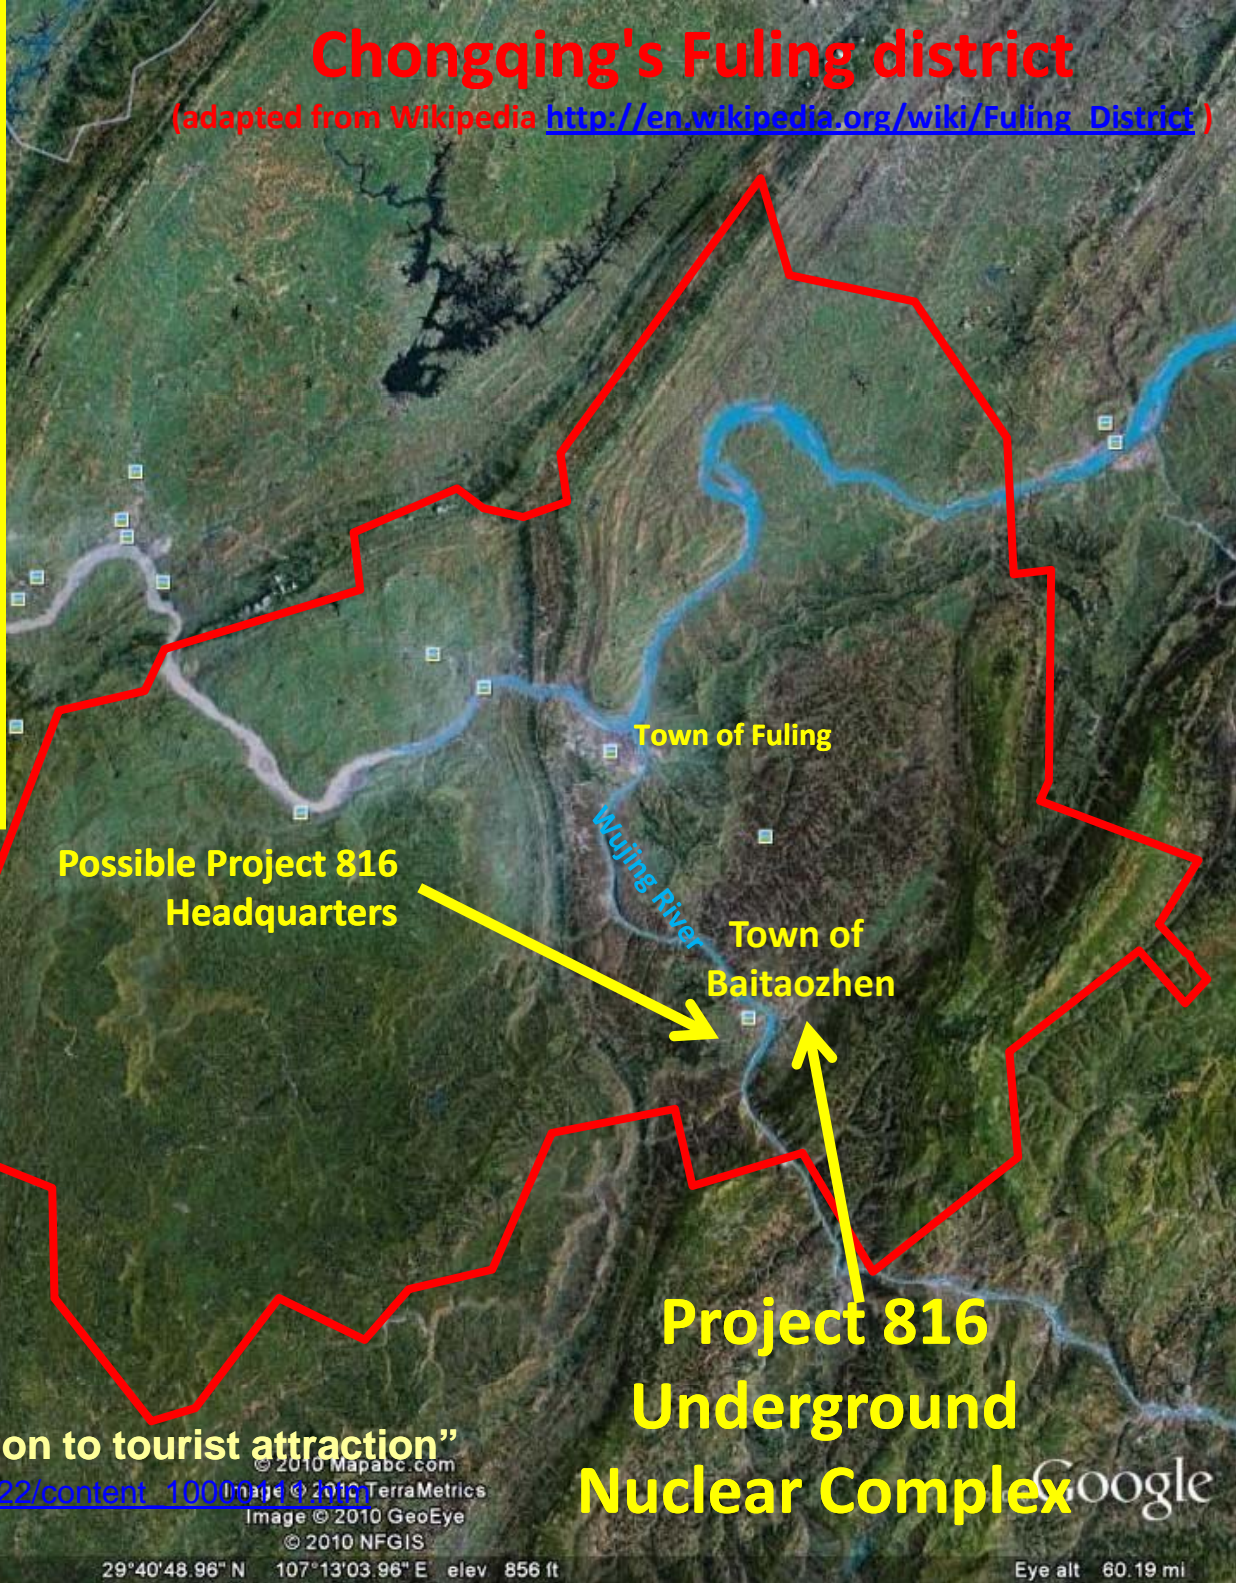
Chongqing's Fuling district
(adapted from Wikipedia http://en.wikipedia.org/wiki/Fuling_District )

Town of Fuling

Wujing River

Possible Project 816 Headquarters

Town of Baitaozhen

Project 816 Underground Nuclear Complex

on to tourist attraction"
22/content_1000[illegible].htm

© 2010 Mapabc.com
Image © 2010 TerraMetrics
Image © 2010 GeoEye
© 2010 NFGIS

Google

29°40'48.96" N 107°13'03.96" E elev 856 ft

Eye alt 60.19 mi